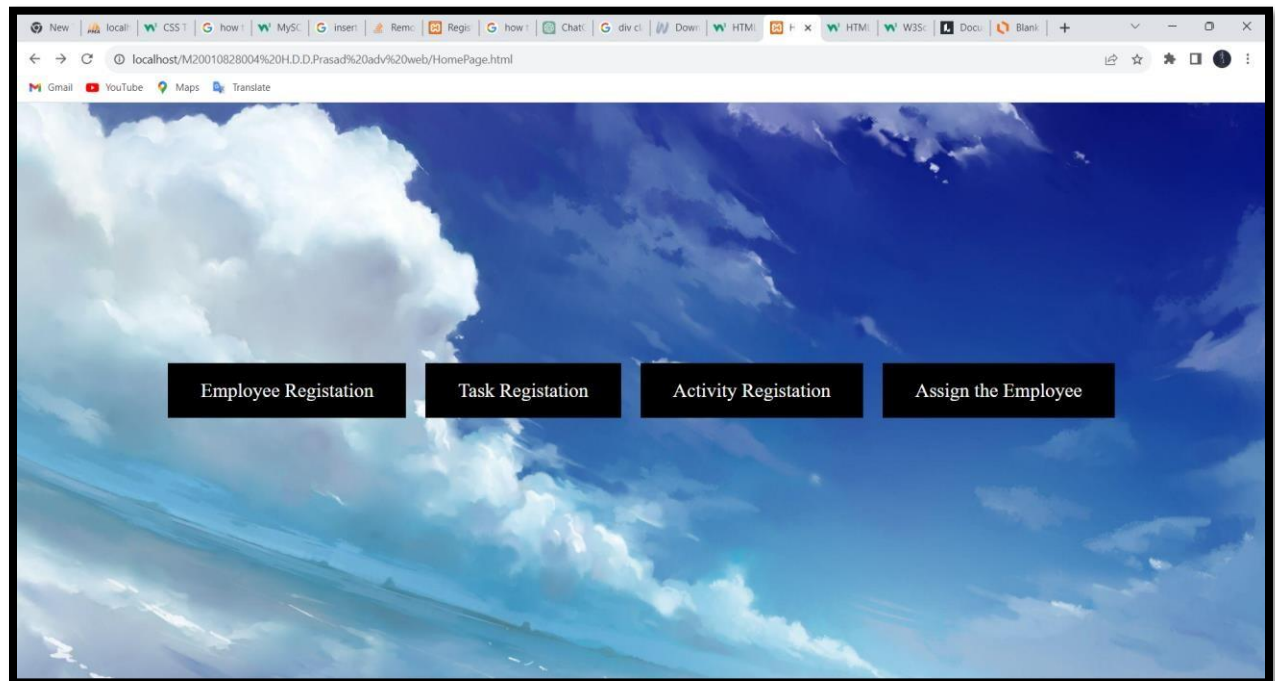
New | localh | CSS T | how t | MySC | insert | Remo | Regis | how t | Chat | div cl | Down | HTML | H × | HTML | HTML | W3Sc | Docu | Blank | +

localhost/M20010828004%20H.D.D.Prasad%20adv%20web/HomePage.html

Gmail YouTube Maps Translate

Employee Registation

Task Registation

Activity Registation

Assign the Employee